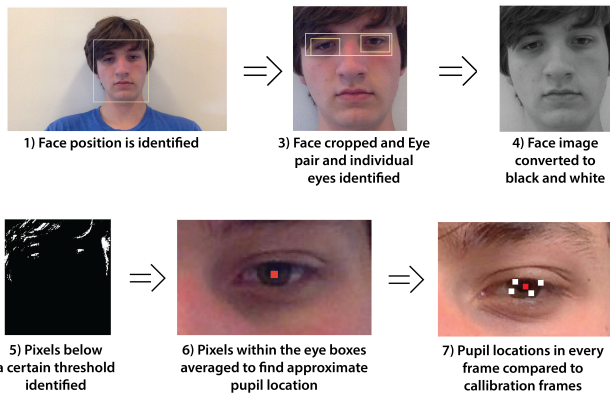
1) Face position is identified

3) Face cropped and Eye pair and individual eyes identified

4) Face image converted to black and white

5) Pixels below a certain threshold identified

6) Pixels within the eye boxes averaged to find approximate pupil location

7) Pupil locations in every frame compared to callibration frames